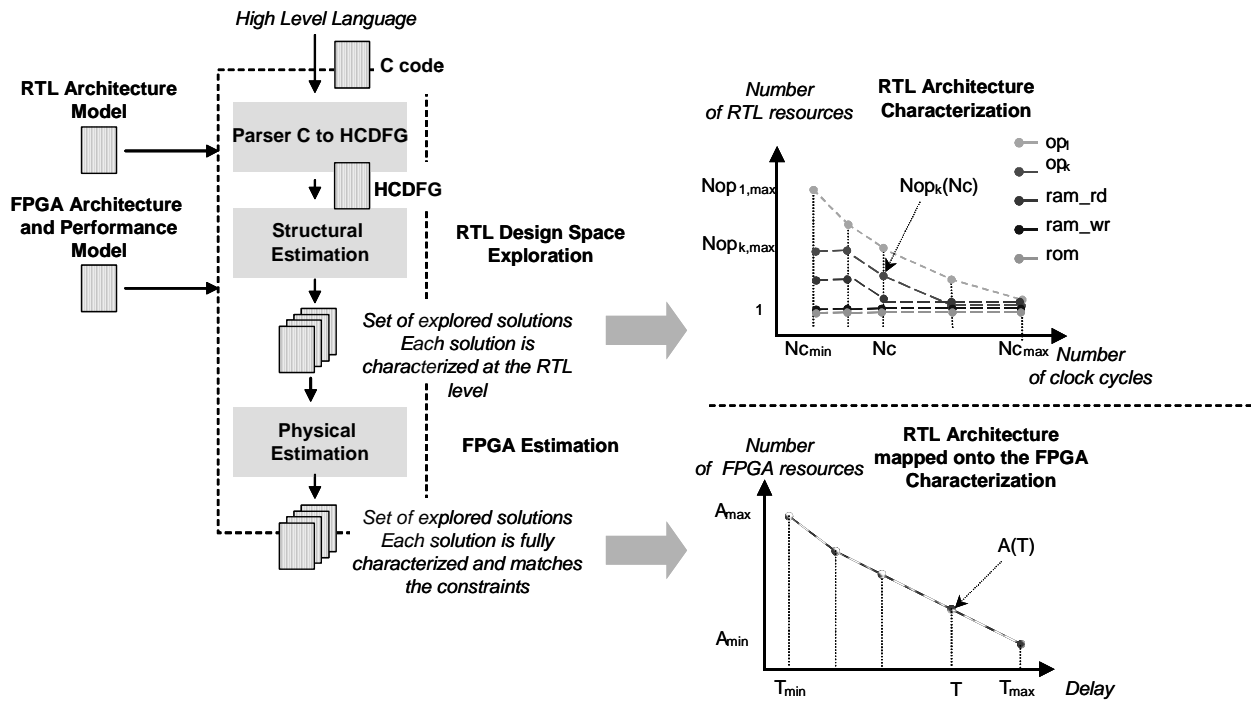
High Level Language

C code

RTL Architecture Model

Parser C to HCDFG

HCDFG

FPGA Architecture and Performance Model

Structural Estimation

RTL Design Space Exploration

Set of explored solutions
Each solution is characterized at the RTL level

Physical Estimation

FPGA Estimation

Set of explored solutions
Each solution is fully characterized and matches the constraints

Number of RTL resources

RTL Architecture Characterization

$op_l$
$op_k$
ram_rd
ram_wr
rom

$Nop_{1,max}$

$Nop_k(Nc)$

$Nop_{k,max}$

1

$Nc_{min}$ Nc $Nc_{max}$ Number of clock cycles

Number of FPGA resources

RTL Architecture mapped onto the FPGA Characterization

$A_{max}$

A(T)

$A_{min}$

$T_{min}$ T $T_{max}$ Delay